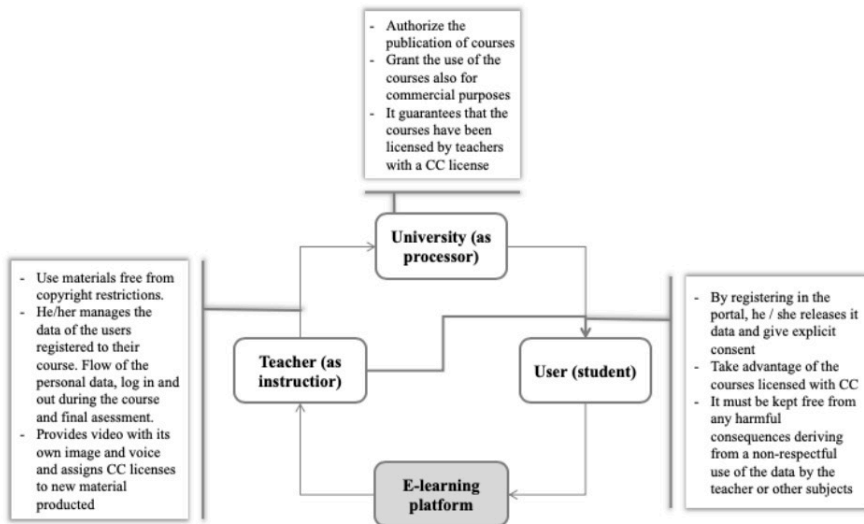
- Authorize the publication of courses
- Grant the use of the courses also for commercial purposes
- It guarantees that the courses have been licensed by teachers with a CC license

University (as processor)

- Use materials free from copyright restrictions.
- He/her manages the data of the users registered to their course. Flow of the personal data, log in and out during the course and final asessment.
- Provides video with its own image and voice and assigns CC licenses to new material producted

Teacher (as instructor)

User (student)

- By registering in the portal, he / she releases it data and give explicit consent
- Take advantage of the courses licensed with CC
- It must be kept free from any harmful consequences deriving from a non-respectful use of the data by the teacher or other subjects

E-learning platform